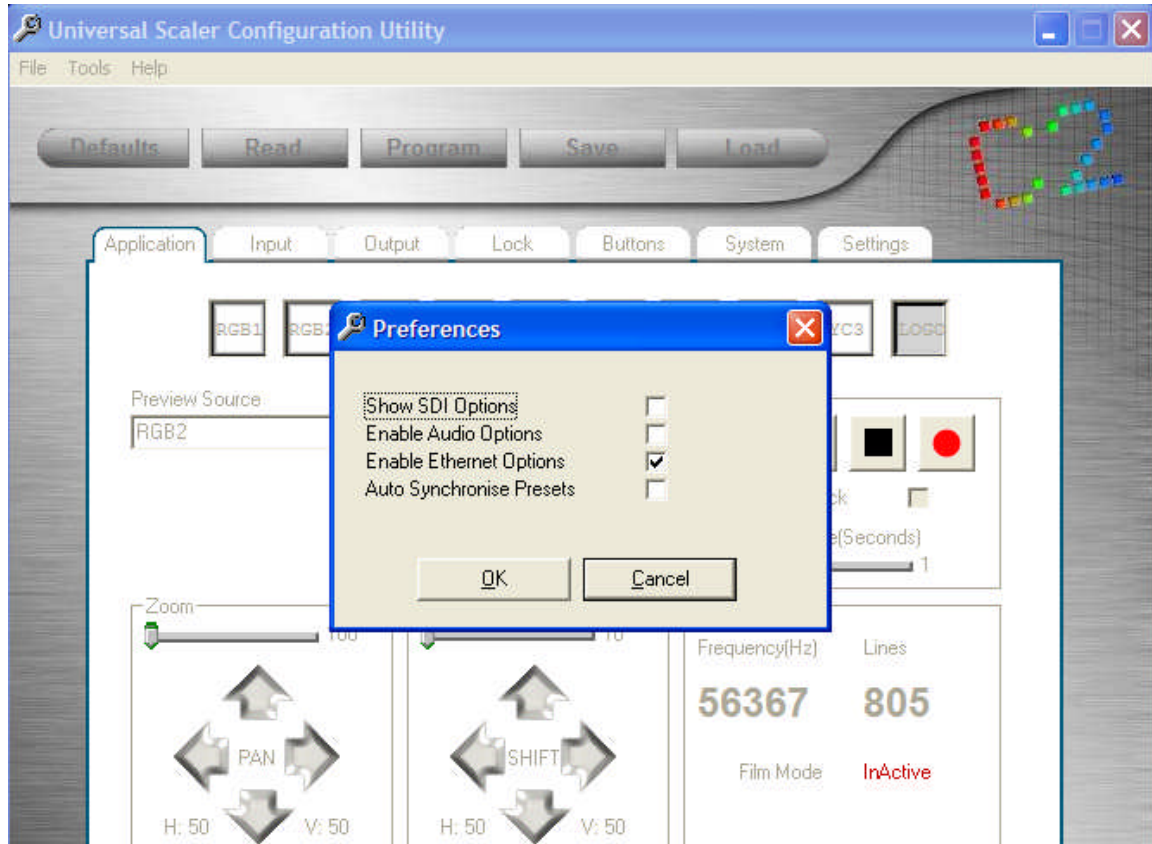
Universal Scaler Configuration Utility

File Tools Help

Defaults Read Program Save Load

Application Input Output Lock Buttons System Settings

RGB1 RGB2 YC3 LOGO

Preview Source

RGB2

Preferences

Show SDI Options
Enable Audio Options
Enable Ethernet Options
Auto Synchronise Presets

OK Cancel

ck

e(Seconds)

1

Zoom

100

10

Frequency(Hz) Lines

56367 805

Film Mode InActive

PAN

SHIFT

H: 50 V: 50

H: 50 V: 50